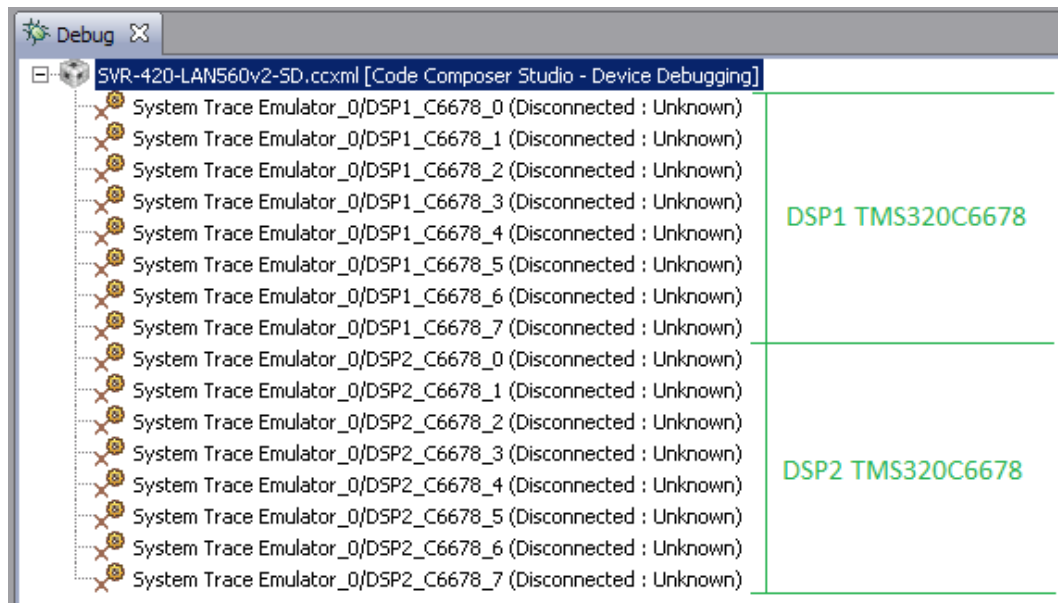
Debug

SVR-420-LAN560v2-SD.ccxml [Code Composer Studio - Device Debugging]

System Trace Emulator_0/DSP1_C6678_0 (Disconnected : Unknown)
System Trace Emulator_0/DSP1_C6678_1 (Disconnected : Unknown)
System Trace Emulator_0/DSP1_C6678_2 (Disconnected : Unknown)
System Trace Emulator_0/DSP1_C6678_3 (Disconnected : Unknown)
System Trace Emulator_0/DSP1_C6678_4 (Disconnected : Unknown)
System Trace Emulator_0/DSP1_C6678_5 (Disconnected : Unknown)
System Trace Emulator_0/DSP1_C6678_6 (Disconnected : Unknown)
System Trace Emulator_0/DSP1_C6678_7 (Disconnected : Unknown)
System Trace Emulator_0/DSP2_C6678_0 (Disconnected : Unknown)
System Trace Emulator_0/DSP2_C6678_1 (Disconnected : Unknown)
System Trace Emulator_0/DSP2_C6678_2 (Disconnected : Unknown)
System Trace Emulator_0/DSP2_C6678_3 (Disconnected : Unknown)
System Trace Emulator_0/DSP2_C6678_4 (Disconnected : Unknown)
System Trace Emulator_0/DSP2_C6678_5 (Disconnected : Unknown)
System Trace Emulator_0/DSP2_C6678_6 (Disconnected : Unknown)
System Trace Emulator_0/DSP2_C6678_7 (Disconnected : Unknown)

DSP1 TMS320C6678

DSP2 TMS320C6678